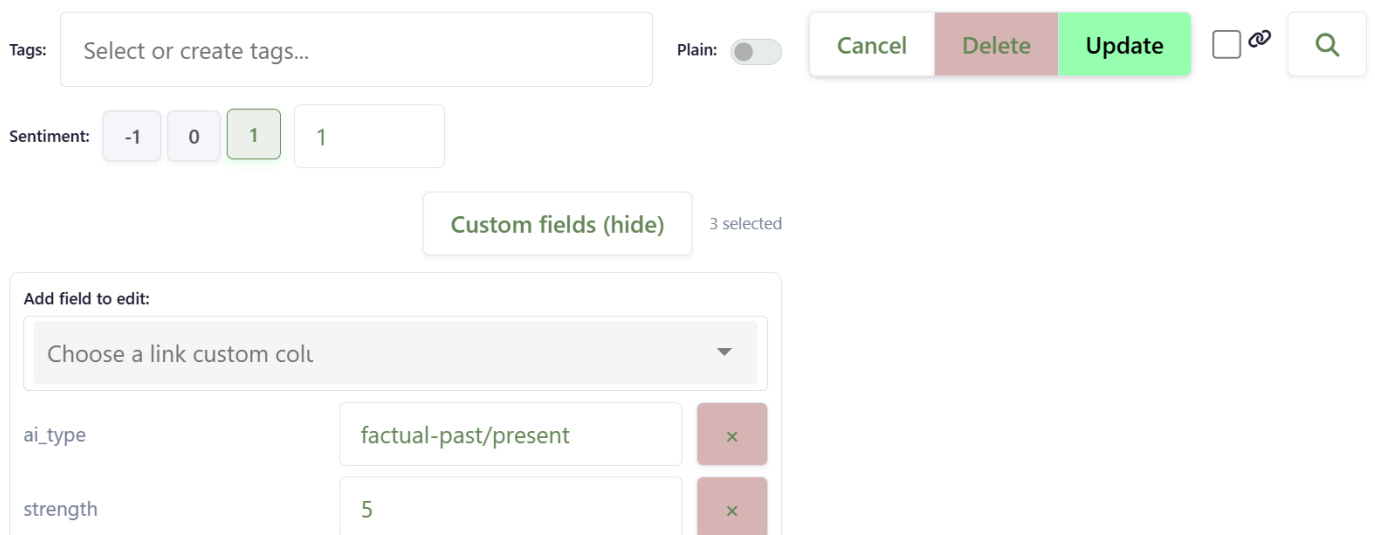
Tags: Select or create tags...

Plain:

Cancel Delete Update

Sentiment: -1 0 1 1

Custom fields (hide) 3 selected

Add field to edit:

Choose a link custom colu

ai_type factual-past/present ×

strength 5 ×